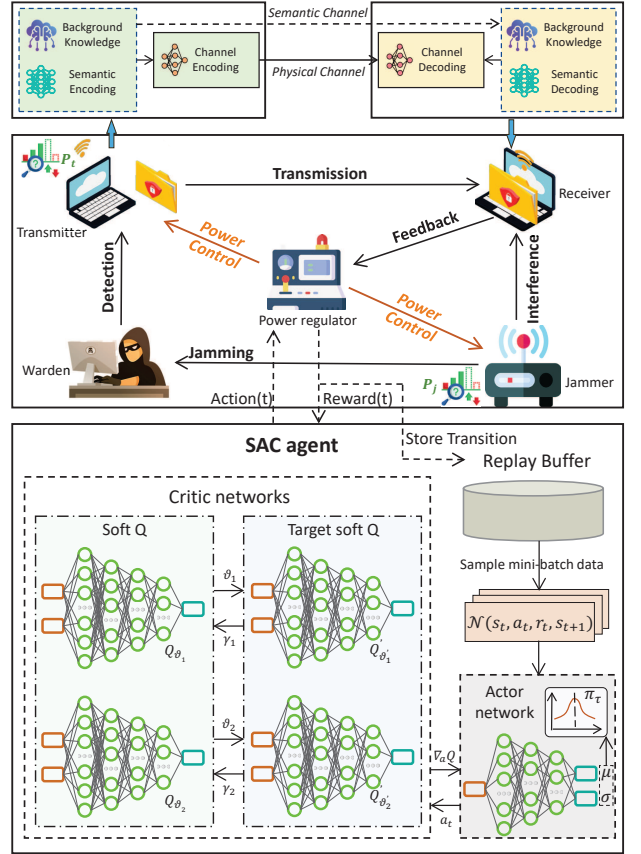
Background Knowledge

Semantic Encoding

Channel Encoding

Semantic Channel

Physical Channel

Channel Decoding

Background Knowledge

Semantic Decoding

$P_t$

Transmitter

Transmission

Receiver

Feedback

Power Control

Detection

Interference

Power regulator

Power Control

Jamming

Warden

$P_J$

Jammer

Action(t)

Reward(t)

SAC agent

Store Transition

Replay Buffer

Critic networks

Soft Q

Target soft Q

$\vartheta_1$

$\gamma_1$

$Q_{\vartheta_1}$

$Q_{\vartheta_1'}$

Sample mini-batch data

$\mathcal{N}(s_t, a_t, r_t, s_{t+1})$

Actor network

$\pi_\tau$

$\vartheta_2$

$\gamma_2$

$Q_{\vartheta_2}$

$Q_{\vartheta_2'}$

$\nabla_a Q$

$a_t$

$\mu$

$\sigma$